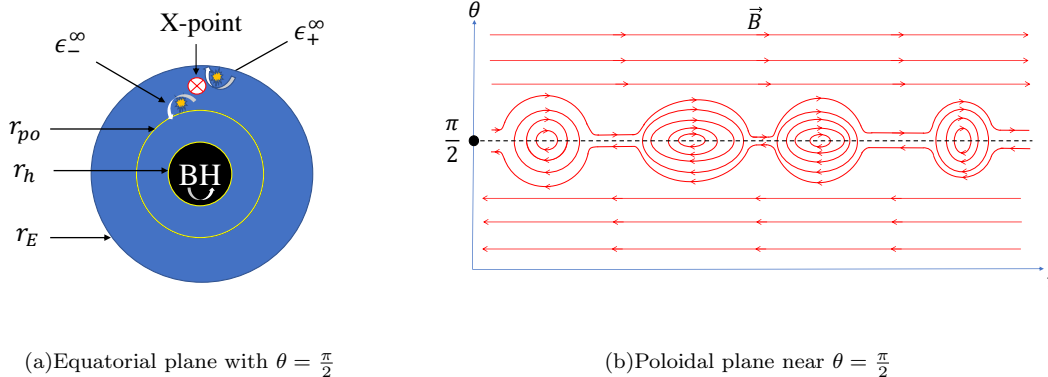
X-point
$\epsilon_-^\infty$
$\epsilon_+^\infty$
$r_{po}$
$r_h$
BH
$r_E$

(a)Equatorial plane with $\theta = \frac{\pi}{2}$

$\theta$
$\vec{B}$
$\frac{\pi}{2}$

(b)Poloidal plane near $\theta = \frac{\pi}{2}$